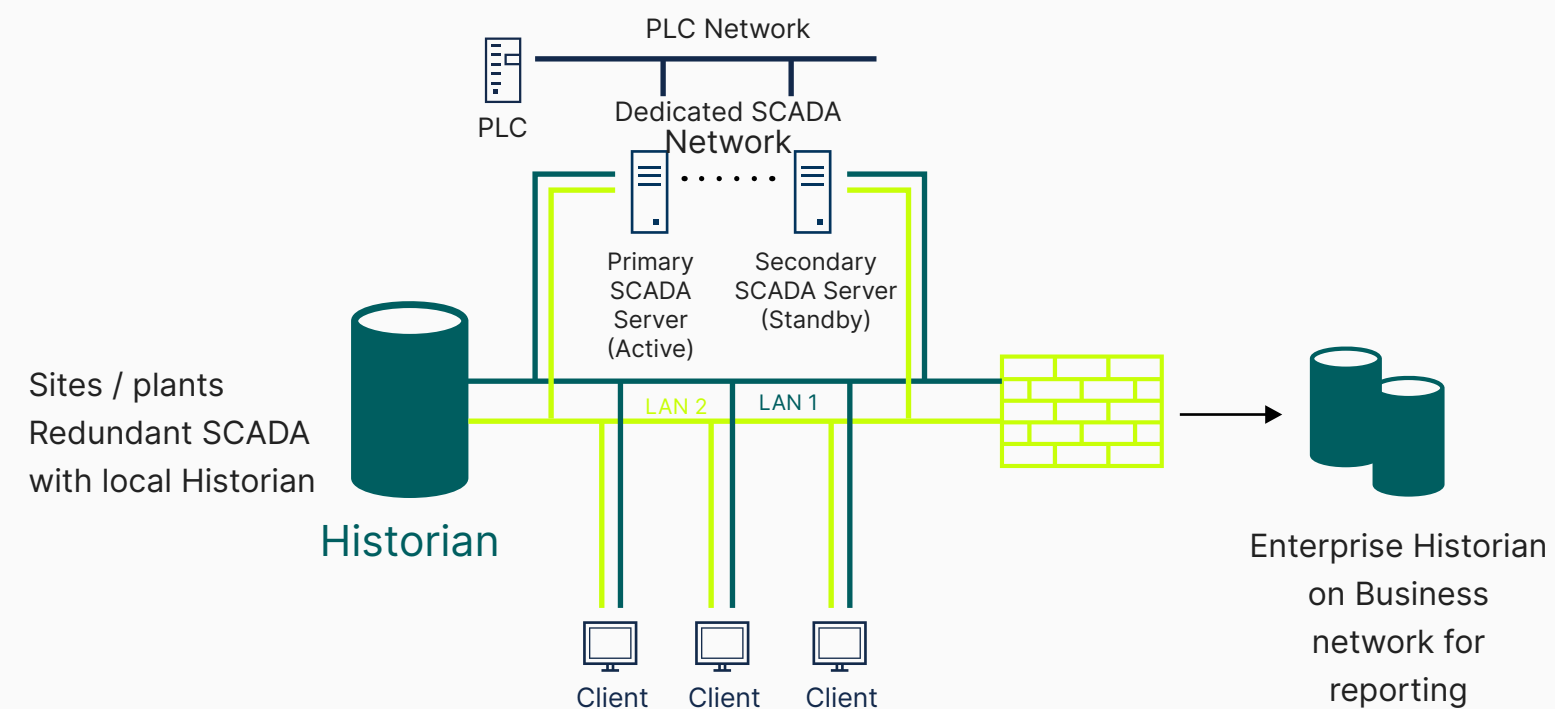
PLC Network

PLC

Dedicated SCADA Network

Primary SCADA Server (Active)

Secondary SCADA Server (Standby)

Sites / plants Redundant SCADA with local Historian

Historian

LAN 2

LAN 1

Client

Client

Client

Enterprise Historian on Business network for reporting